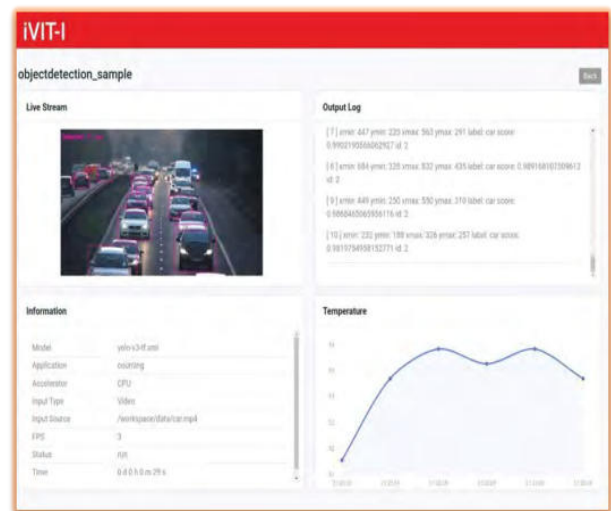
iVIT-I

objectdetection_sample

Back

Live Stream

Output Log

[ 7 ] xmin: 447 ymin: 220 xmax: 563 ymax: 291 label: car score: 0.9902190566062927 id: 2

[ 8 ] xmin: 684 ymin: 320 xmax: 832 ymax: 435 label: car score: 0.9891681075096612 id: 2

[ 9 ] xmin: 449 ymin: 250 xmax: 550 ymax: 310 label: car score: 0.9868465065956116 id: 2

[ 10 ] xmin: 230 ymin: 198 xmax: 326 ymax: 257 label: car score: 0.9819794958152771 id: 2

Information

| Model | yolo-v3-tf.xml |
|---|---|
| Application | counting |
| Accelerator | CPU |
| Input Type | Video |
| Input Source | /workspace/data/car.mp4 |
| FPS | 3 |
| Status | run |
| Time | 0 d 0 h 0 m 29 s |

Temperature

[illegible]